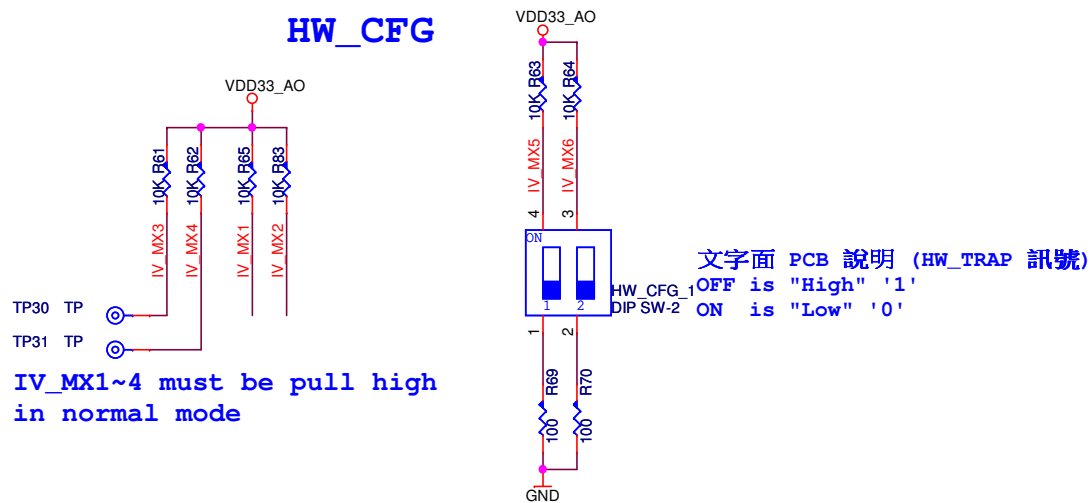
HW_CFG

VDD33_AO

10K R61
10K R62
10K R65
10K R83

IV_MX3
IV_MX4
IV_MX1
IV_MX2

TP30 TP
TP31 TP

IV_MX1~4 must be pull high in normal mode

VDD33_AO

10K R63
10K R64

IV_MX5
IV_MX6

4
3

ON

1
2

HW_CFG_1
DIP SW-2

1
2

R69
100
R70
100

GND

文字面 PCB 說明 (HW_TRAP 訊號)
OFF is "High" '1'
ON is "Low" '0'